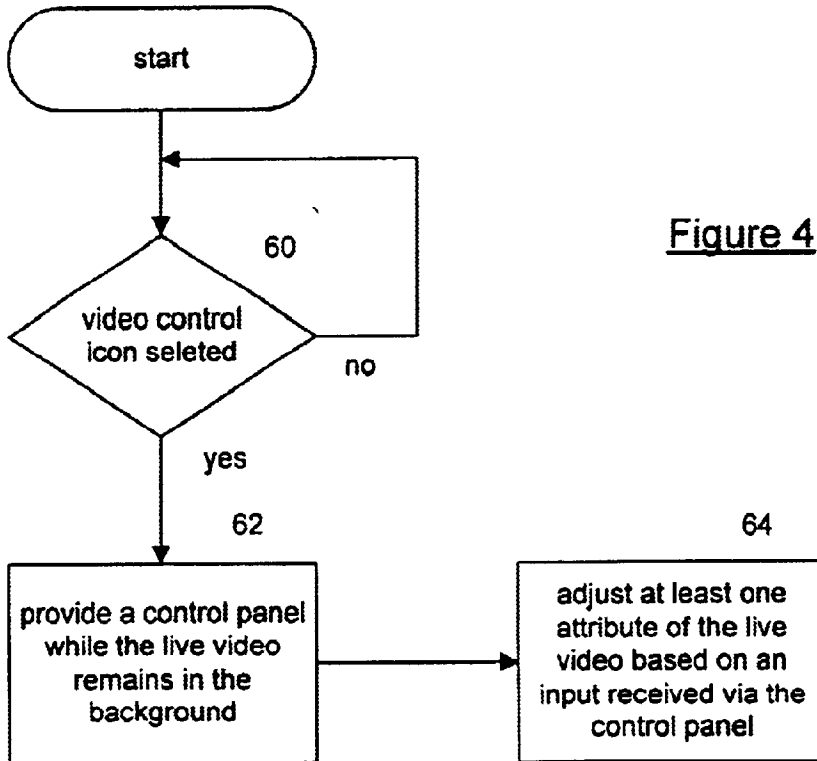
start

60

Figure 4

video control icon seleted

no

yes

62

64

provide a control panel while the live video remains in the background

adjust at least one attribute of the live video based on an input received via the control panel